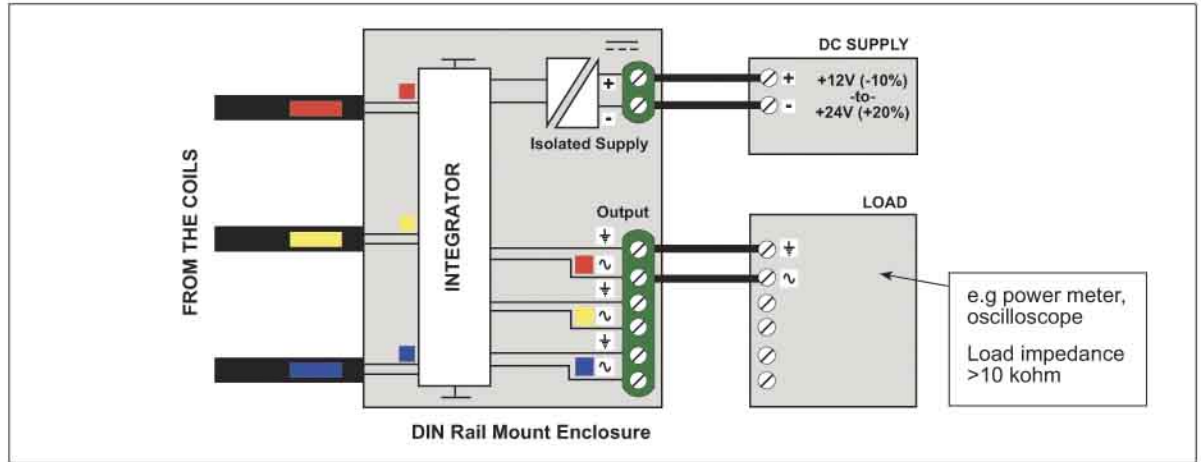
FROM THE COILS

INTEGRATOR

+
-
Isolated Supply

DC SUPPLY
+
-
+12V (-10%)
-to-
+24V (+20%)

Output
⏚
∿
⏚
∿
⏚
∿

LOAD
⏚
∿

e.g power meter, oscilloscope

Load impedance >10 kohm

DIN Rail Mount Enclosure